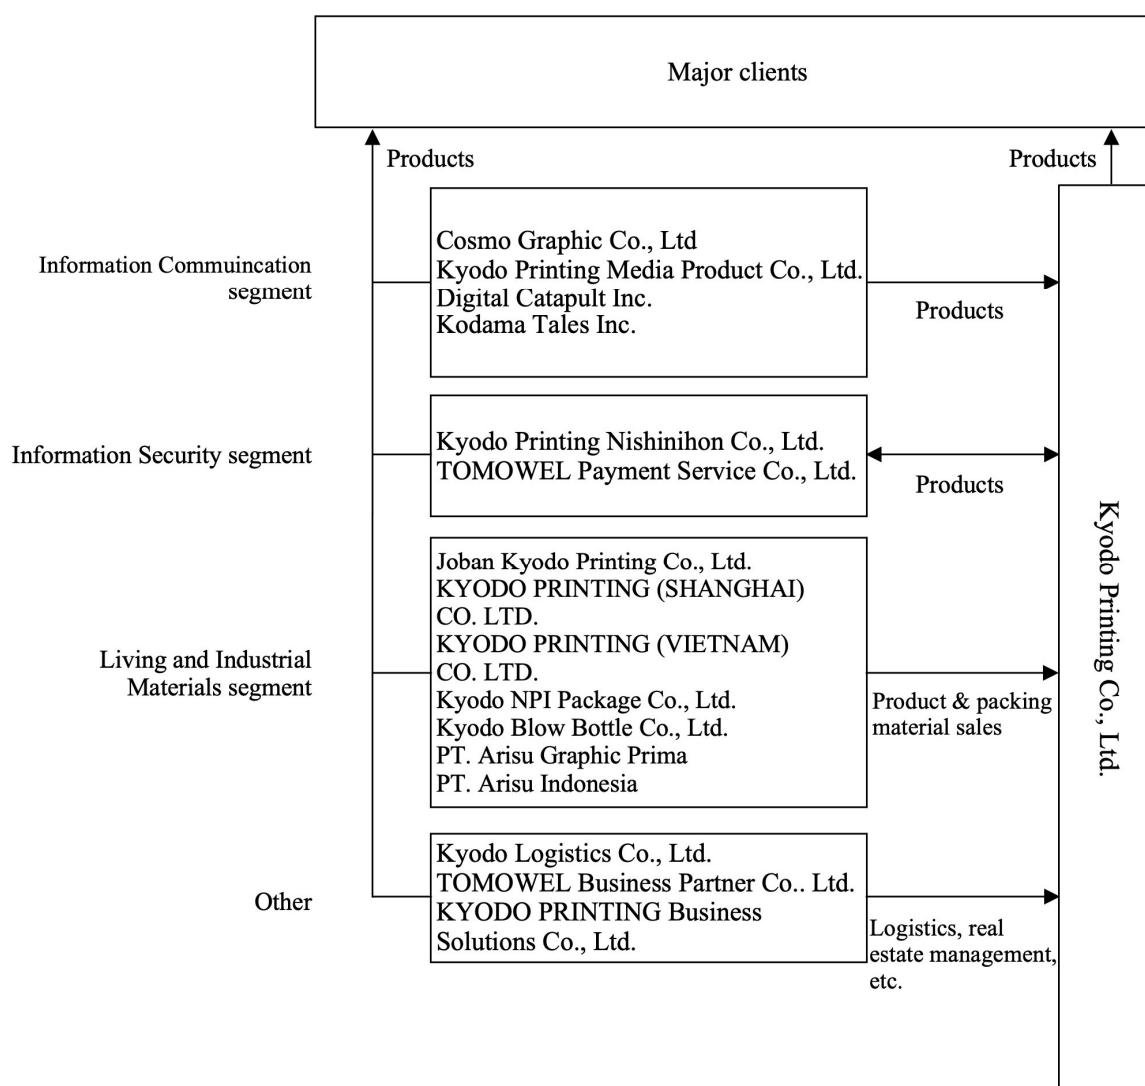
Major clients

Products

Products

Information Commuincation segment

Cosmo Graphic Co., Ltd
Kyodo Printing Media Product Co., Ltd.
Digital Catapult Inc.
Kodama Tales Inc.

Products

Information Security segment

Kyodo Printing Nishinihon Co., Ltd.
TOMOWEL Payment Service Co., Ltd.

Products

Living and Industrial Materials segment

Joban Kyodo Printing Co., Ltd.
KYODO PRINTING (SHANGHAI) CO. LTD.
KYODO PRINTING (VIETNAM) CO. LTD.
Kyodo NPI Package Co., Ltd.
Kyodo Blow Bottle Co., Ltd.
PT. Arisu Graphic Prima
PT. Arisu Indonesia

Product & packing material sales

Other

Kyodo Logistics Co., Ltd.
TOMOWEL Business Partner Co.. Ltd.
KYODO PRINTING Business Solutions Co., Ltd.

Logistics, real estate management, etc.

Kyodo Printing Co., Ltd.